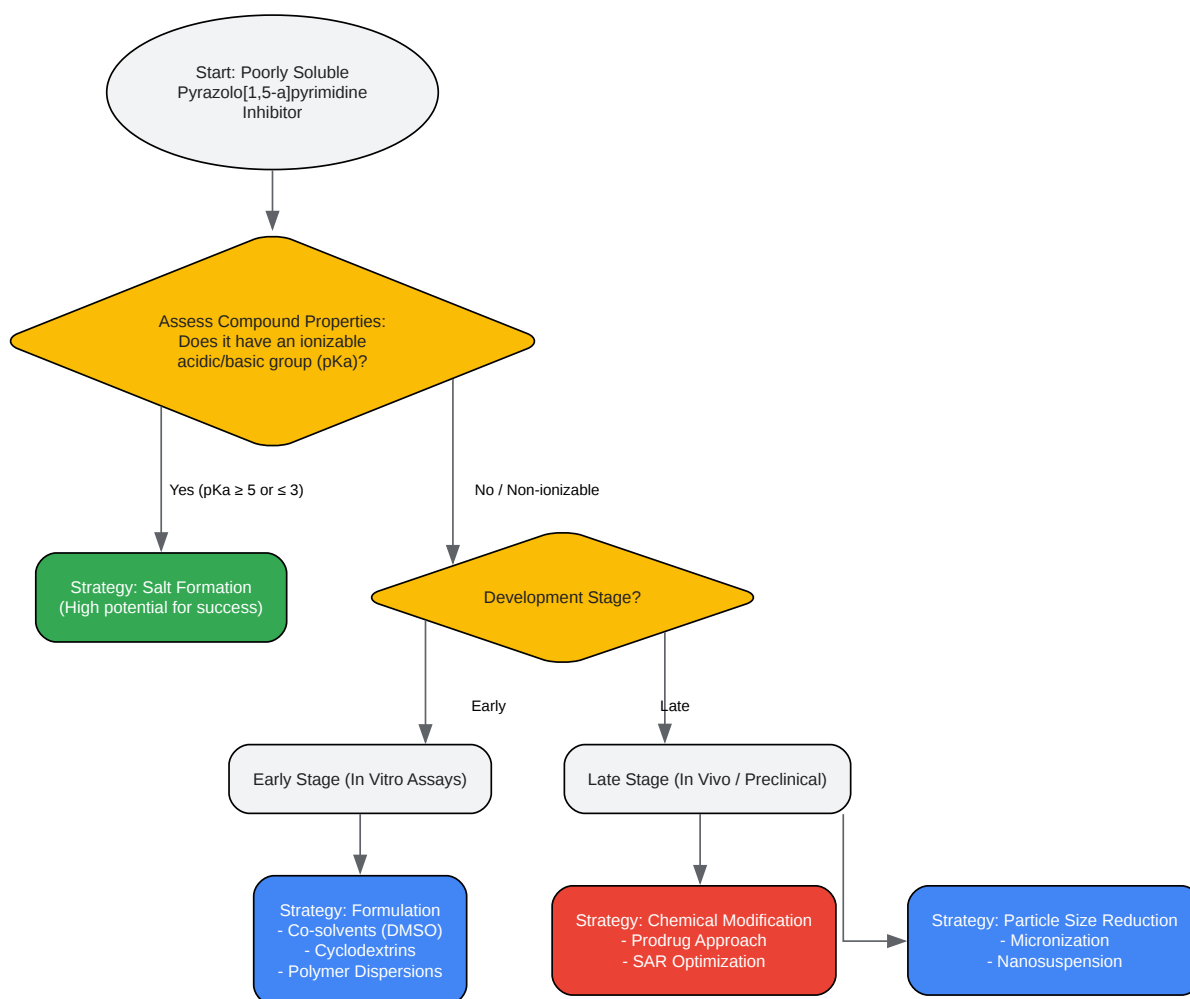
Start: Poorly Soluble Pyrazolo[1,5-a]pyrimidine Inhibitor

Assess Compound Properties: Does it have an ionizable acidic/basic group (pKa)?

Yes (pKa ≥ 5 or ≤ 3)

No / Non-ionizable

Strategy: Salt Formation (High potential for success)

Development Stage?

Early

Late

Early Stage (In Vitro Assays)

Late Stage (In Vivo / Preclinical)

Strategy: Formulation
- Co-solvents (DMSO)
- Cyclodextrins
- Polymer Dispersions

Strategy: Chemical Modification
- Prodrug Approach
- SAR Optimization

Strategy: Particle Size Reduction
- Micronization
- Nanosuspension